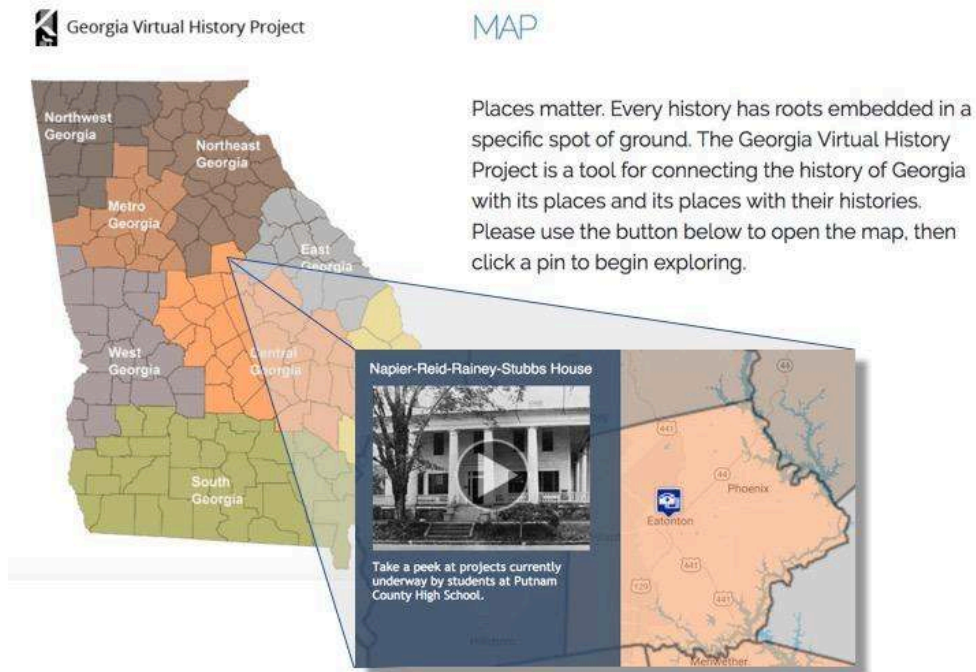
Georgia Virtual History Project

MAP

Places matter. Every history has roots embedded in a specific spot of ground. The Georgia Virtual History Project is a tool for connecting the history of Georgia with its places and its places with their histories. Please use the button below to open the map, then click a pin to begin exploring.

Northwest Georgia
Northeast Georgia
Metro Georgia
East Georgia
West Georgia
Central Georgia
South Georgia

Napier-Reid-Rainey-Stubbs House

Take a peek at projects currently underway by students at Putnam County High School.

44
441
44
Phoenix
Eatonton
441
129
441
Meriwether